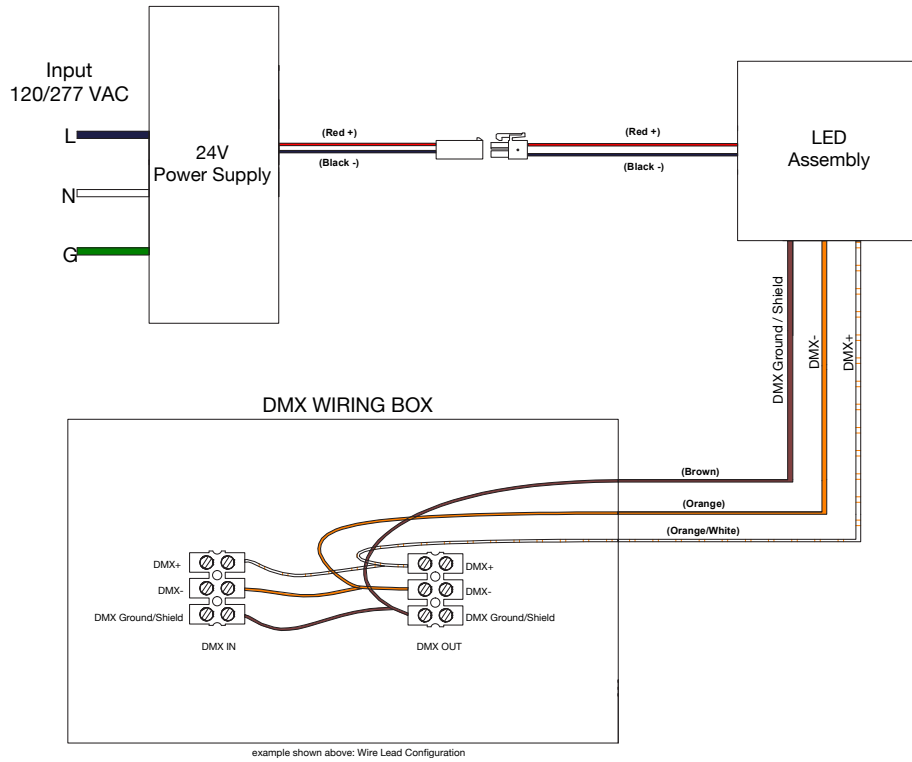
Input
120/277 VAC

L

N

G

24V
Power Supply

(Red +)
(Black -)

(Red +)
(Black -)

LED
Assembly

DMX Ground / Shield
DMX-
DMX+

DMX WIRING BOX

(Brown)
(Orange)
(Orange/White)

DMX+
DMX-
DMX Ground/Shield

DMX+
DMX-
DMX Ground/Shield

DMX IN

DMX OUT

example shown above: Wire Lead Configuration